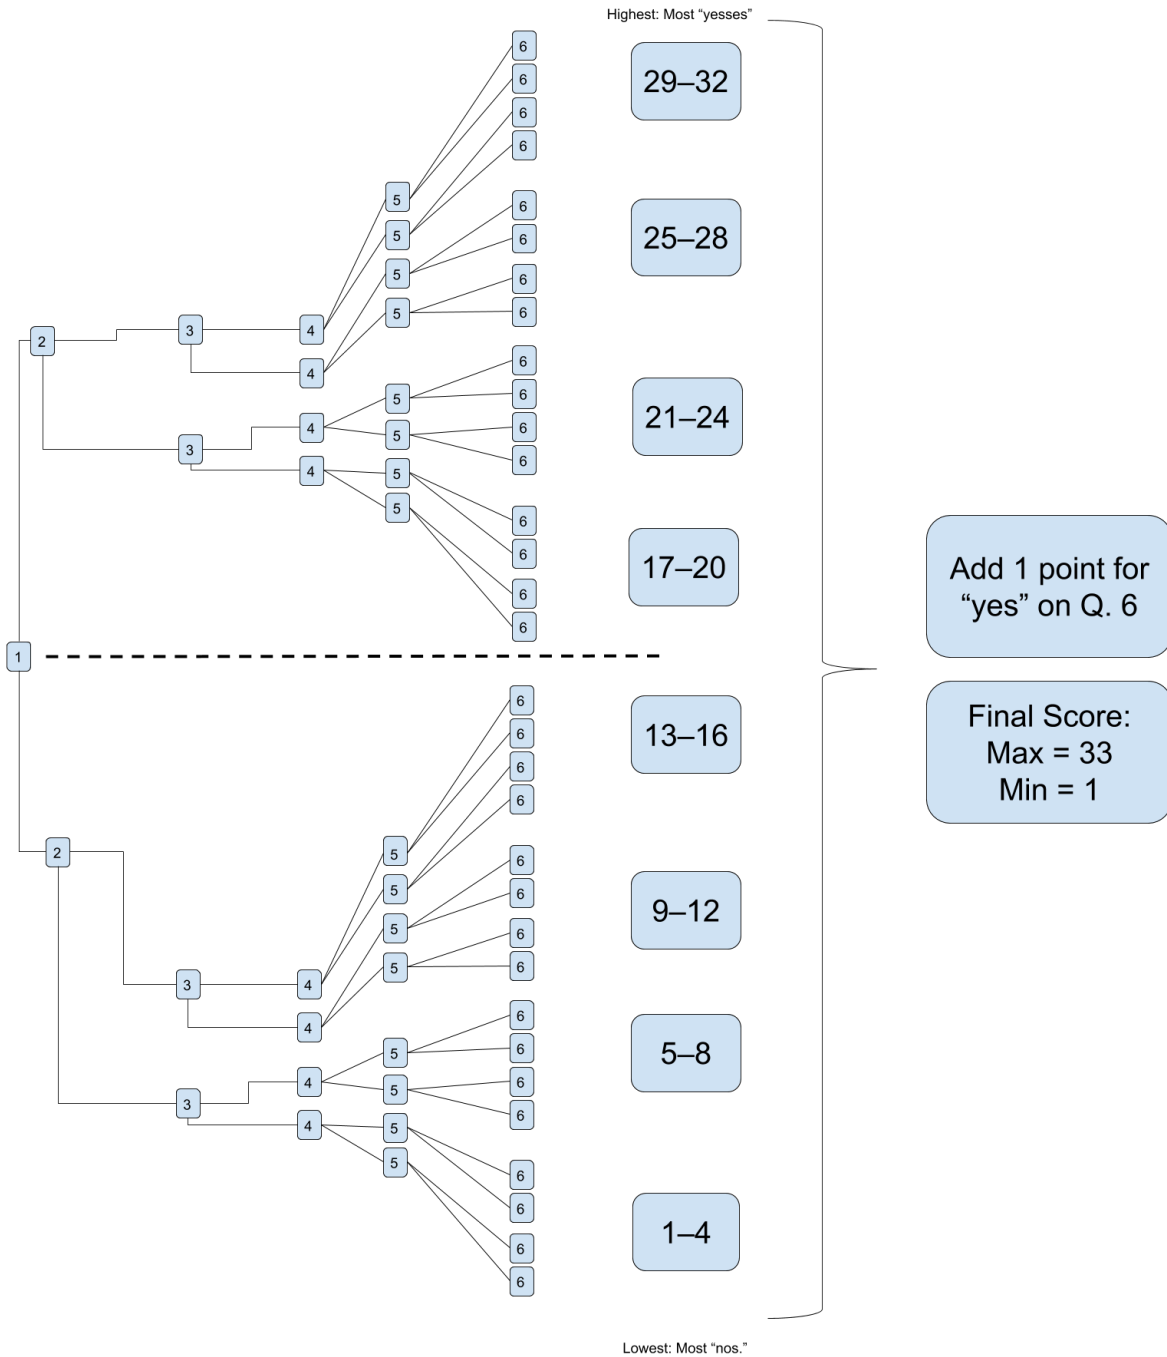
Highest: Most “yesses”

29–32

25–28

21–24

17–20

13–16

9–12

5–8

1–4

Lowest: Most “nos.”

Add 1 point for “yes” on Q. 6

Final Score: Max = 33 Min = 1

6 6 6 6
5 5
6 6
5 5
6 6
2 3 4
4
6 6
5
6 6
5
3 4
4
5
6 6
5
6 6
1
6 6 6 6
5 5
6 6
5 5
6 6
2 3 4
4
6 6
5
6 6
5
3 4
4
5
6 6
5
6 6